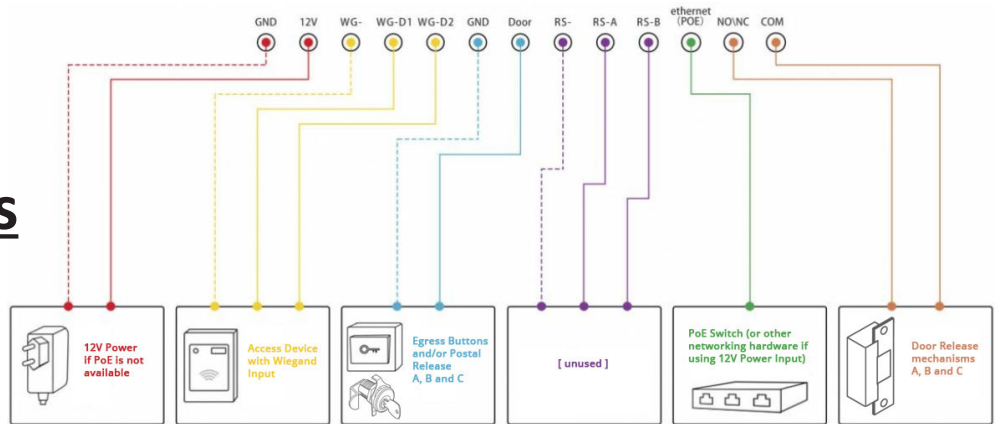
GND 12V WG- WG-D1 WG-D2 GND Door RS- RS-A RS-B ethernet (POE) NO\NC COM

s

12V Power if PoE is not available

Access Device with Wiegand Input

Egress Buttons and/or Postal Release A, B and C

[ unused ]

PoE Switch (or other networking hardware if using 12V Power Input)

Door Release mechanisms A, B and C